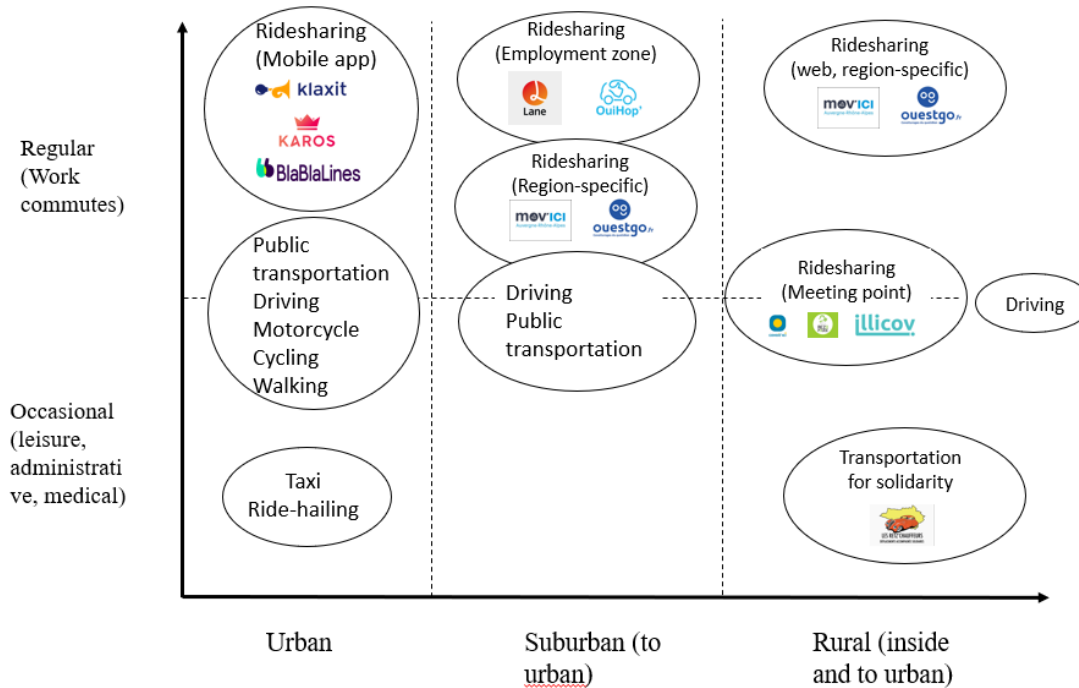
Regular (Work commutes)

Occasional (leisure, administrative, medical)

Ridesharing (Mobile app)
klaxit
KAROS
BlaBlaLines

Public transportation
Driving
Motorcycle
Cycling
Walking

Taxi
Ride-hailing

Ridesharing (Employment zone)
Lane
OuiHop'

Ridesharing (Region-specific)
mov'ici
ouestgo

Driving
Public transportation

Ridesharing (web, region-specific)
mov'ici
ouestgo

Ridesharing (Meeting point)
illicov

Driving

Transportation for solidarity
LES P'TITS CHAUFFEURS

Urban

Suburban (to urban)

Rural (inside and to urban)